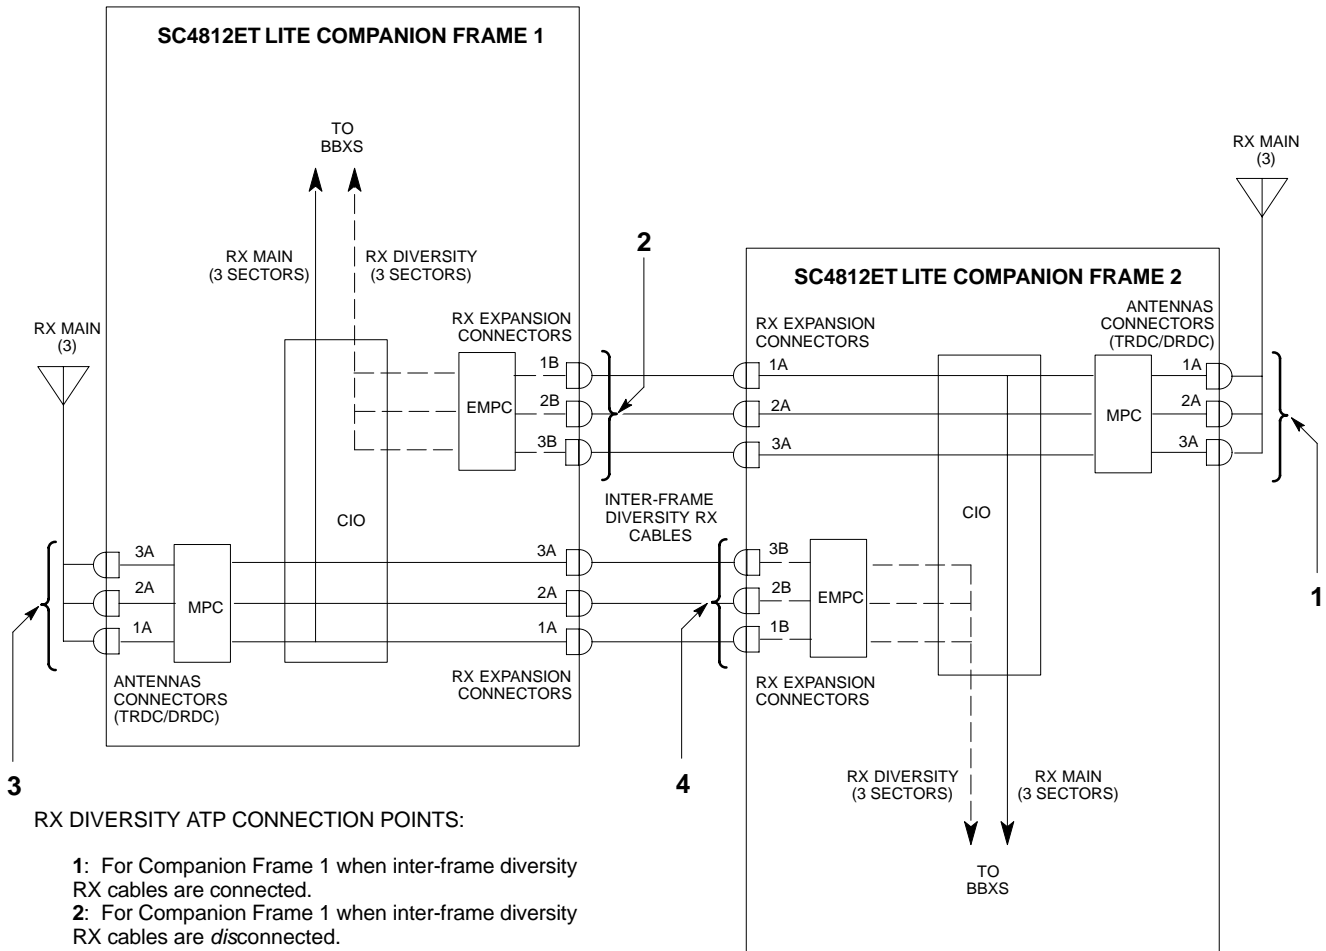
SC4812ET LITE COMPANION FRAME 1

TO
BBXS

RX MAIN
(3 SECTORS)

RX DIVERSITY
(3 SECTORS)

2

RX MAIN
(3)

RX EXPANSION
CONNECTORS

1B

EMPC

2B

3B

CIO

3A

MPC

2A

1A

3A

2A

1A

ANTENNAS
CONNECTORS
(TRDC/DRDC)

RX EXPANSION
CONNECTORS

3

4

INTER-FRAME
DIVERSITY RX
CABLES

RX MAIN
(3)

SC4812ET LITE COMPANION FRAME 2

RX EXPANSION
CONNECTORS

ANTENNAS
CONNECTORS
(TRDC/DRDC)

1A

2A

3A

MPC

1A

2A

3A

CIO

3B

2B

EMPC

1B

RX EXPANSION
CONNECTORS

1

RX DIVERSITY
(3 SECTORS)

RX MAIN
(3 SECTORS)

TO
BBXS

RX DIVERSITY ATP CONNECTION POINTS:

1: For Companion Frame 1 when inter-frame diversity RX cables are connected.
2: For Companion Frame 1 when inter-frame diversity RX cables are disconnected.